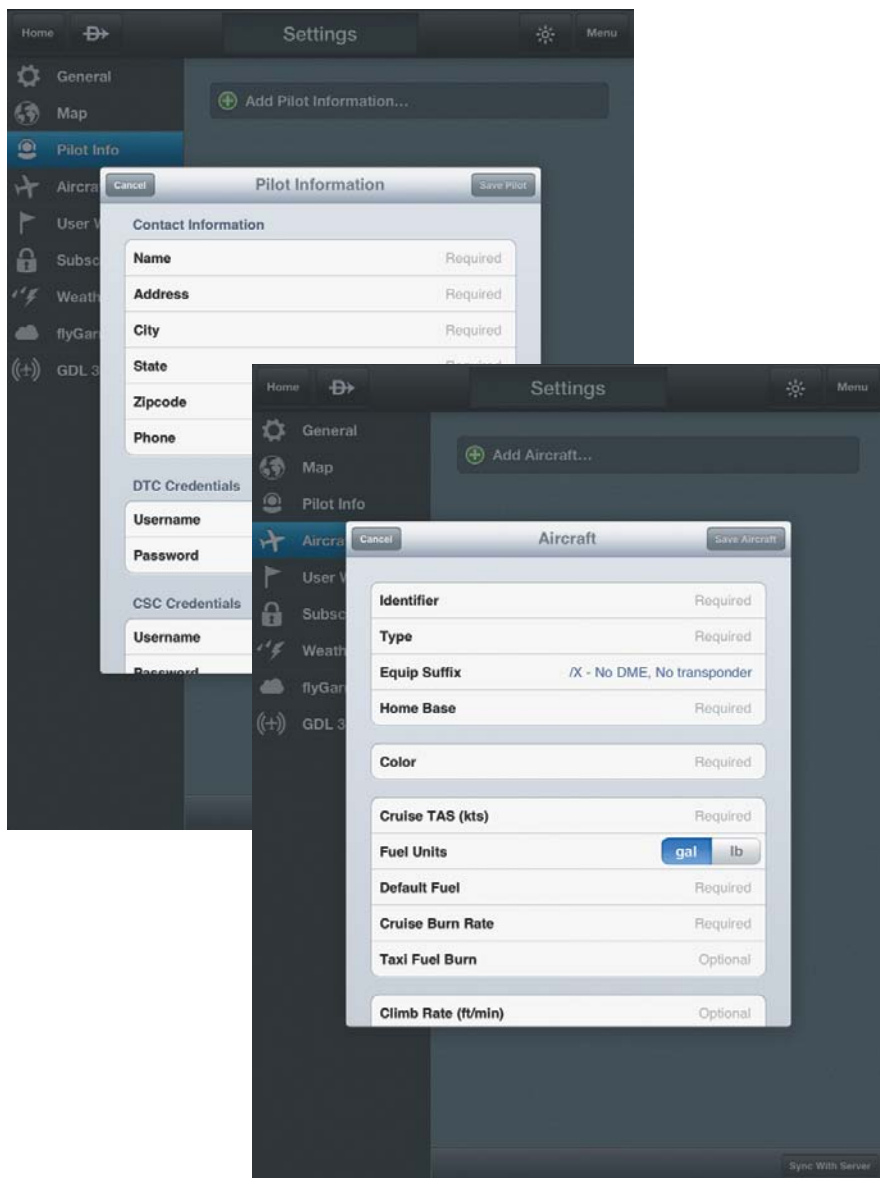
Home
Settings
Menu

General
Map
Pilot Info
Aircra
User W
Subsc
Weath
flyGar
GDL 3

Add Pilot Information...

Cancel
Pilot Information
Save Pilot

Contact Information

Name Required
Address Required
City Required
State
Zipcode
Phone

DTC Credentials

Username
Password

CSC Credentials

Username
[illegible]

Home
Settings
Menu

General
Map
Pilot Info
Aircra
User W
Subsc
Weath
flyGar
GDL 3

Add Aircraft...

Cancel
Aircraft
Save Aircraft

Identifier Required
Type Required
Equip Suffix /X - No DME, No transponder
Home Base Required

Color Required

Cruise TAS (kts) Required
Fuel Units gal lb
Default Fuel Required
Cruise Burn Rate Required
Taxi Fuel Burn Optional

Climb Rate (ft/min) Optional

Sync With Server